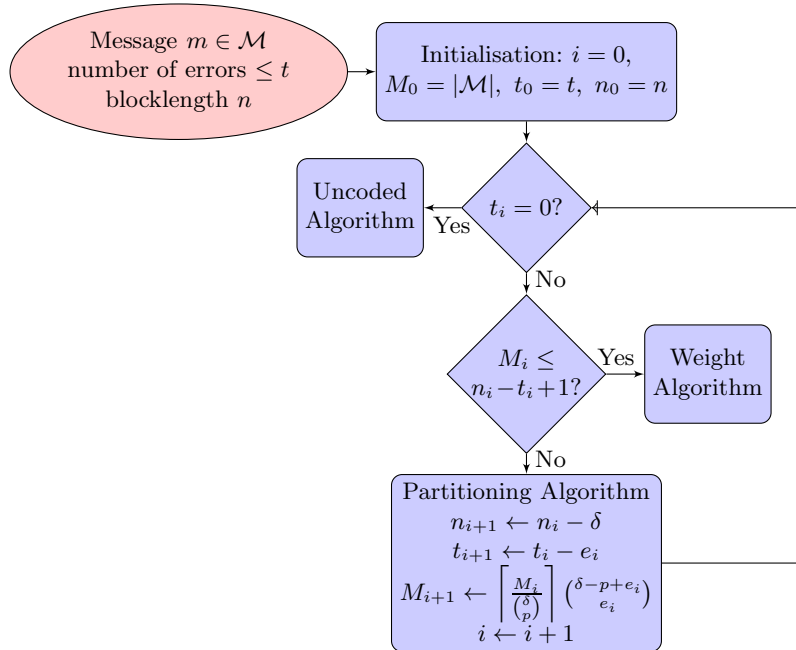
Message $m \in \mathcal{M}$
number of errors $\leq t$
blocklength $n$

Initialisation: $i = 0$,
$M_0 = |\mathcal{M}|,\ t_0 = t,\ n_0 = n$

Uncoded Algorithm

Yes

$t_i = 0?$

No

$M_i \leq n_i - t_i + 1?$

Yes

Weight Algorithm

No

Partitioning Algorithm
$n_{i+1} \leftarrow n_i - \delta$
$t_{i+1} \leftarrow t_i - e_i$
$M_{i+1} \leftarrow \left\lceil \frac{M_i}{\binom{\delta}{p}} \right\rceil \binom{\delta - p + e_i}{e_i}$
$i \leftarrow i + 1$